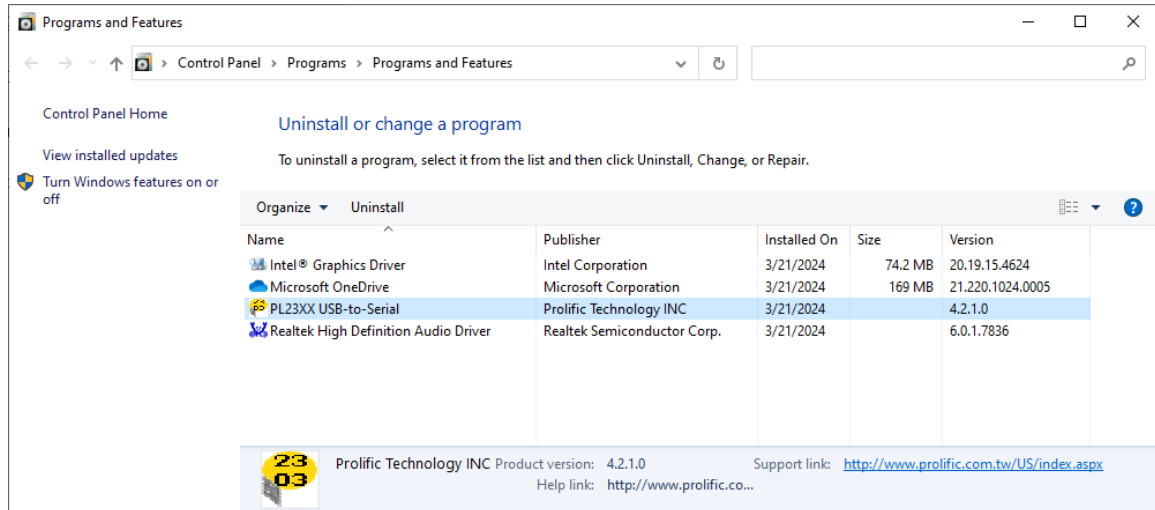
Programs and Features

Control Panel > Programs > Programs and Features

Control Panel Home

View installed updates

Turn Windows features on or off

Uninstall or change a program

To uninstall a program, select it from the list and then click Uninstall, Change, or Repair.

Organize ▾ Uninstall

| Name | Publisher | Installed On | Size | Version |
|---|---|---|---|---|
| Intel® Graphics Driver | Intel Corporation | 3/21/2024 | 74.2 MB | 20.19.15.4624 |
| Microsoft OneDrive | Microsoft Corporation | 3/21/2024 | 169 MB | 21.220.1024.0005 |
| PL23XX USB-to-Serial | Prolific Technology INC | 3/21/2024 | | 4.2.1.0 |
| Realtek High Definition Audio Driver | Realtek Semiconductor Corp. | 3/21/2024 | | 6.0.1.7836 |

23 03

Prolific Technology INC Product version: 4.2.1.0 Support link: http://www.prolific.com.tw/US/index.aspx
Help link: http://www.prolific.co...